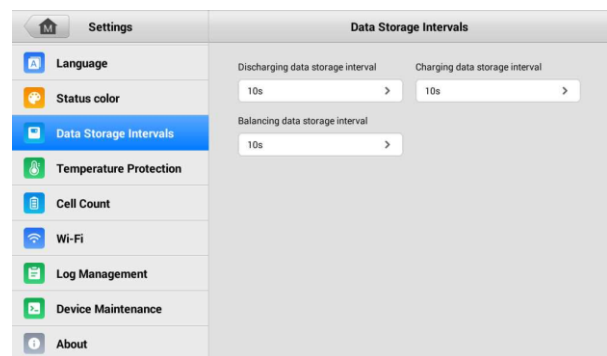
Settings

Language

Status color

Data Storage Intervals

Temperature Protection

Cell Count

Wi-Fi

Log Management

Device Maintenance

About

Data Storage Intervals

Discharging data storage interval

10s >

Charging data storage interval

10s >

Balancing data storage interval

10s >